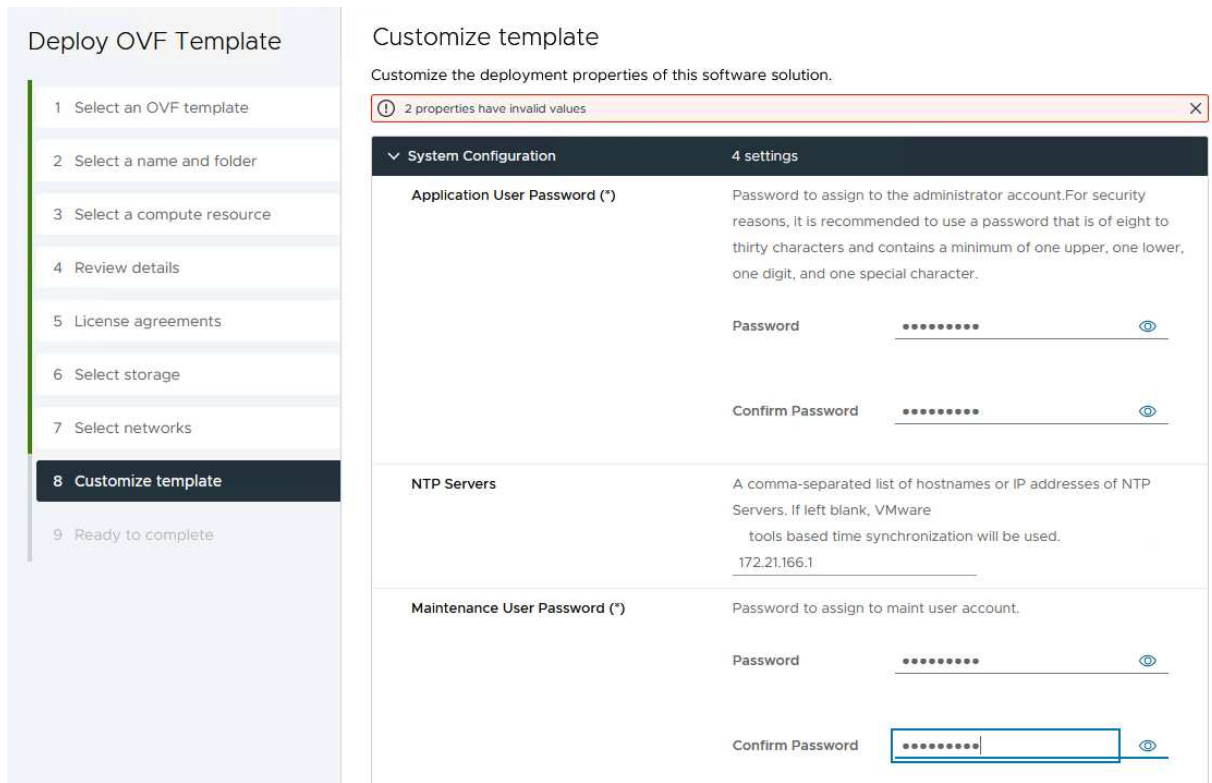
Deploy OVF Template

1 Select an OVF template

2 Select a name and folder

3 Select a compute resource

4 Review details

5 License agreements

6 Select storage

7 Select networks

8 Customize template

9 Ready to complete

Customize template

Customize the deployment properties of this software solution.

2 properties have invalid values

System Configuration 4 settings

Application User Password (*)

Password to assign to the administrator account.For security reasons, it is recommended to use a password that is of eight to thirty characters and contains a minimum of one upper, one lower, one digit, and one special character.

Password •••••••••

Confirm Password •••••••••

NTP Servers

A comma-separated list of hostnames or IP addresses of NTP Servers. If left blank, VMware tools based time synchronization will be used.

172.21.166.1

Maintenance User Password (*)

Password to assign to maint user account.

Password •••••••••

Confirm Password •••••••••